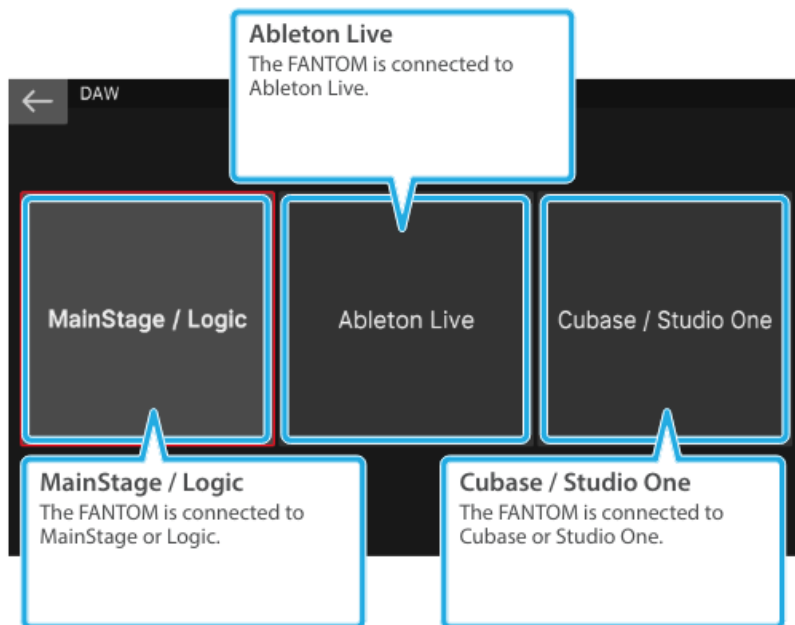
Ableton Live
The FANTOM is connected to Ableton Live.

DAW

MainStage / Logic

Ableton Live

Cubase / Studio One

MainStage / Logic
The FANTOM is connected to MainStage or Logic.

Cubase / Studio One
The FANTOM is connected to Cubase or Studio One.